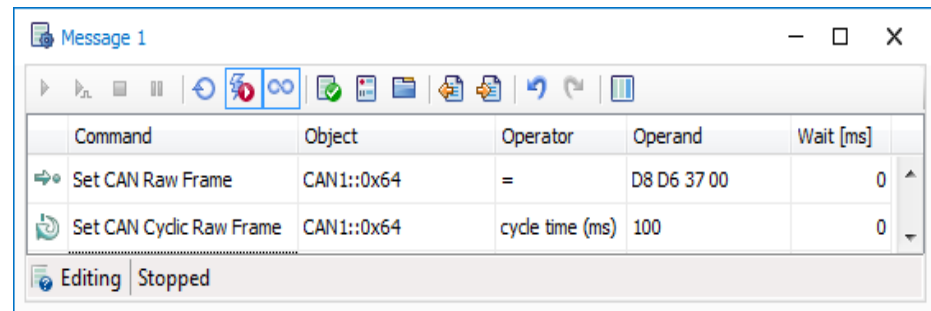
Message 1

| Command | Object | Operator | Operand | Wait [ms] |
|---|---|---|---|---|
| Set CAN Raw Frame | CAN1::0x64 | = | D8 D6 37 00 | 0 |
| Set CAN Cyclic Raw Frame | CAN1::0x64 | cycle time (ms) | 100 | 0 |

Editing | Stopped